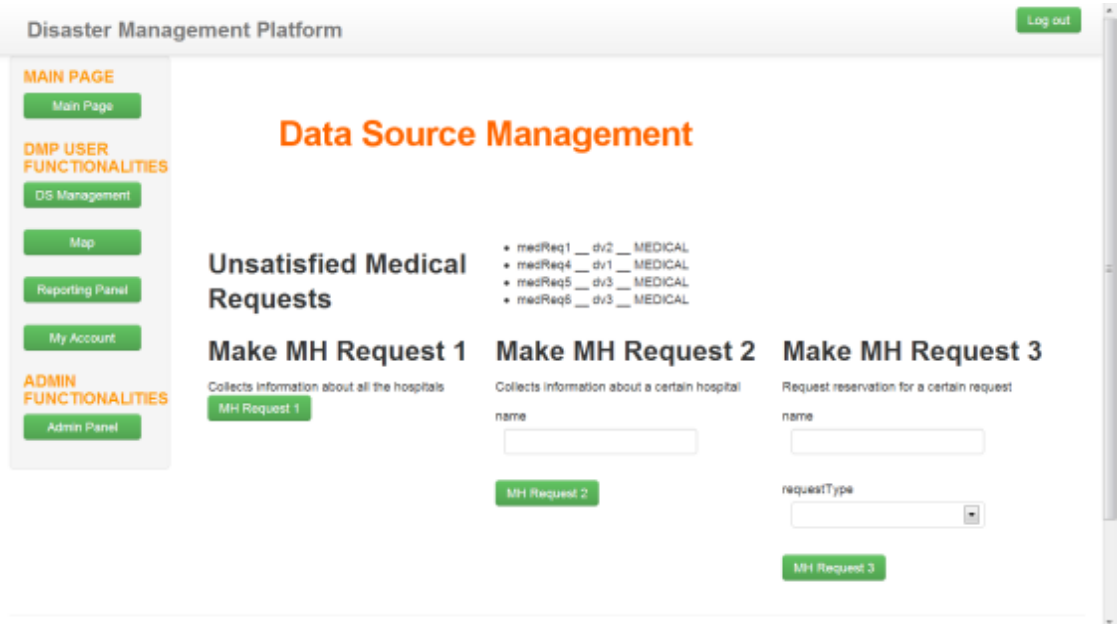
Disaster Management Platform

Log out

MAIN PAGE

Main Page

DMP USER FUNCTIONALITIES

DS Management

Map

Reporting Panel

My Account

ADMIN FUNCTIONALITIES

Admin Panel

Data Source Management

Unsatisfied Medical Requests

- medReq1 __ dv2 __ MEDICAL
- medReq4 __ dv1 __ MEDICAL
- medReq5 __ dv3 __ MEDICAL
- medReq6 __ dv3 __ MEDICAL

Make MH Request 1

Collects information about all the hospitals

MH Request 1

Make MH Request 2

Collects information about a certain hospital

name

MH Request 2

Make MH Request 3

Request reservation for a certain request

name

requestType

MH Request 3